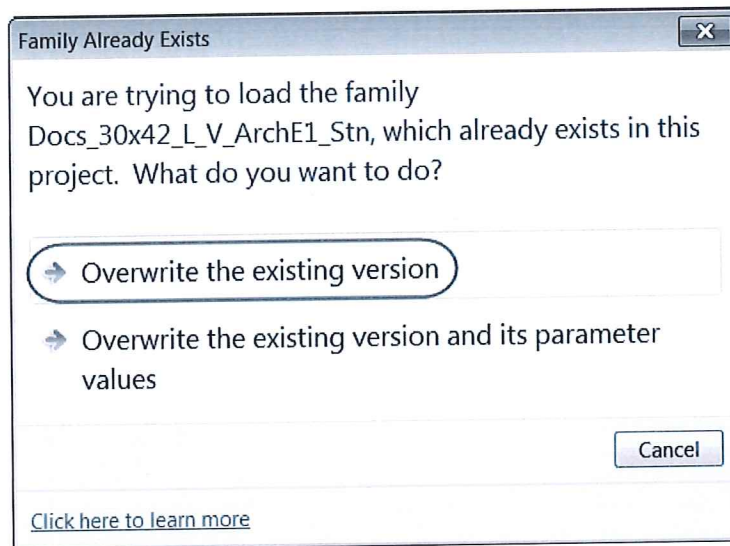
Family Already Exists

You are trying to load the family Docs_30x42_L_V_ArchE1_Stn, which already exists in this project. What do you want to do?

Overwrite the existing version

Overwrite the existing version and its parameter values

Cancel

Click here to learn more